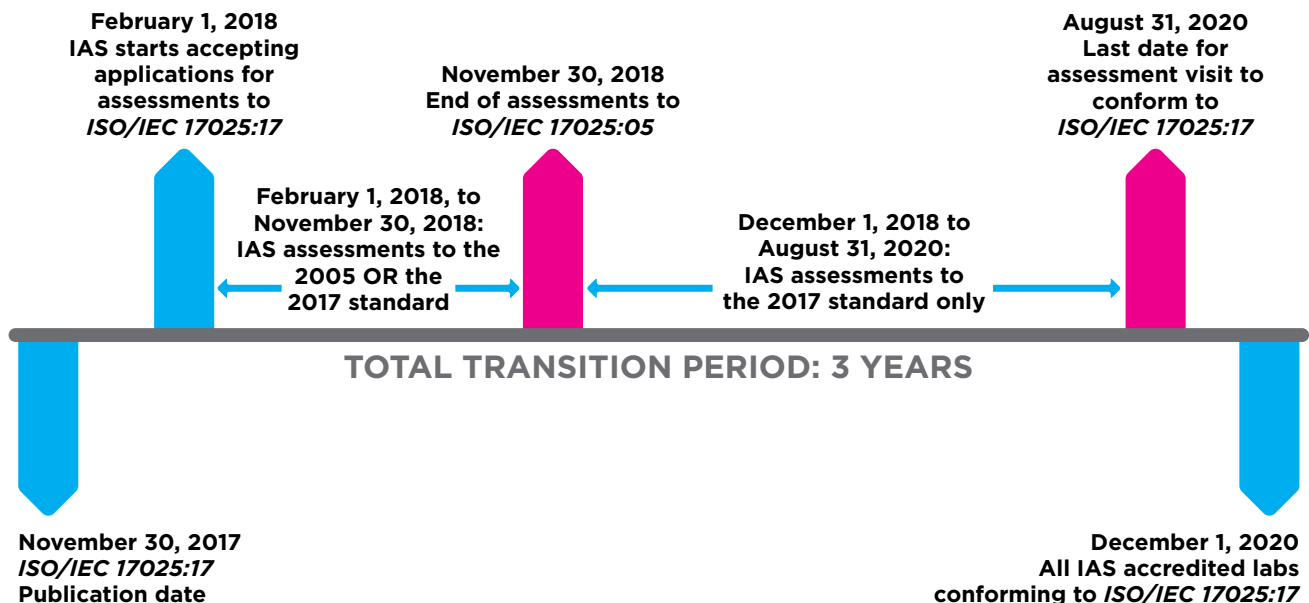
February 1, 2018
IAS starts accepting applications for assessments to *ISO/IEC 17025:17*

November 30, 2018
End of assessments to *ISO/IEC 17025:05*

August 31, 2020
Last date for assessment visit to conform to *ISO/IEC 17025:17*

February 1, 2018, to November 30, 2018: IAS assessments to the 2005 OR the 2017 standard

December 1, 2018 to August 31, 2020: IAS assessments to the 2017 standard only

TOTAL TRANSITION PERIOD: 3 YEARS

November 30, 2017
*ISO/IEC 17025:17*
Publication date

December 1, 2020
All IAS accredited labs conforming to *ISO/IEC 17025:17*